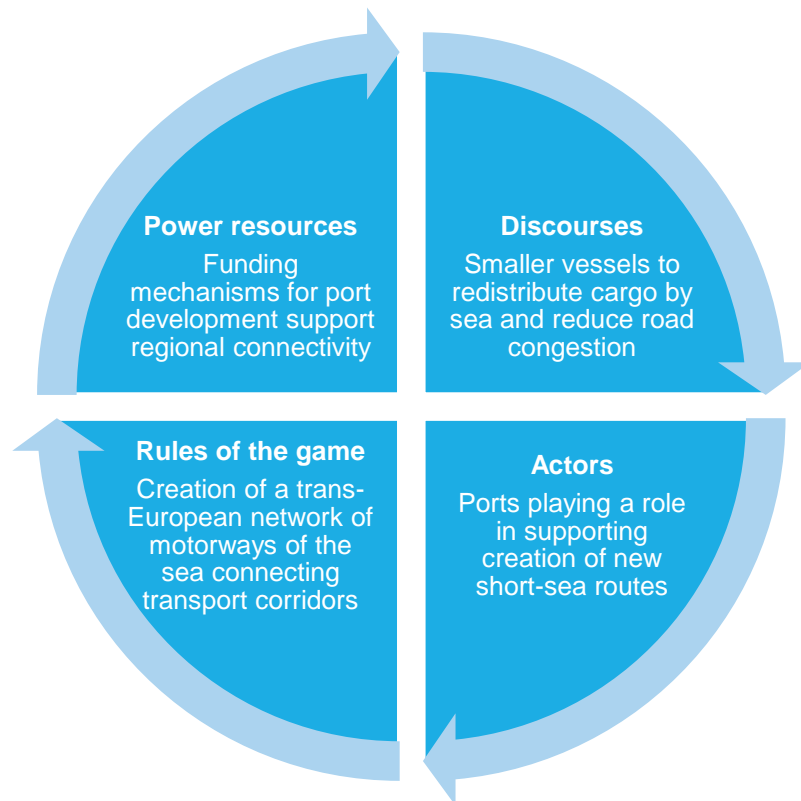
Power resources
Funding mechanisms for port development support regional connectivity

Discourses
Smaller vessels to redistribute cargo by sea and reduce road congestion

Rules of the game
Creation of a trans-European network of motorways of the sea connecting transport corridors

Actors
Ports playing a role in supporting creation of new short-sea routes